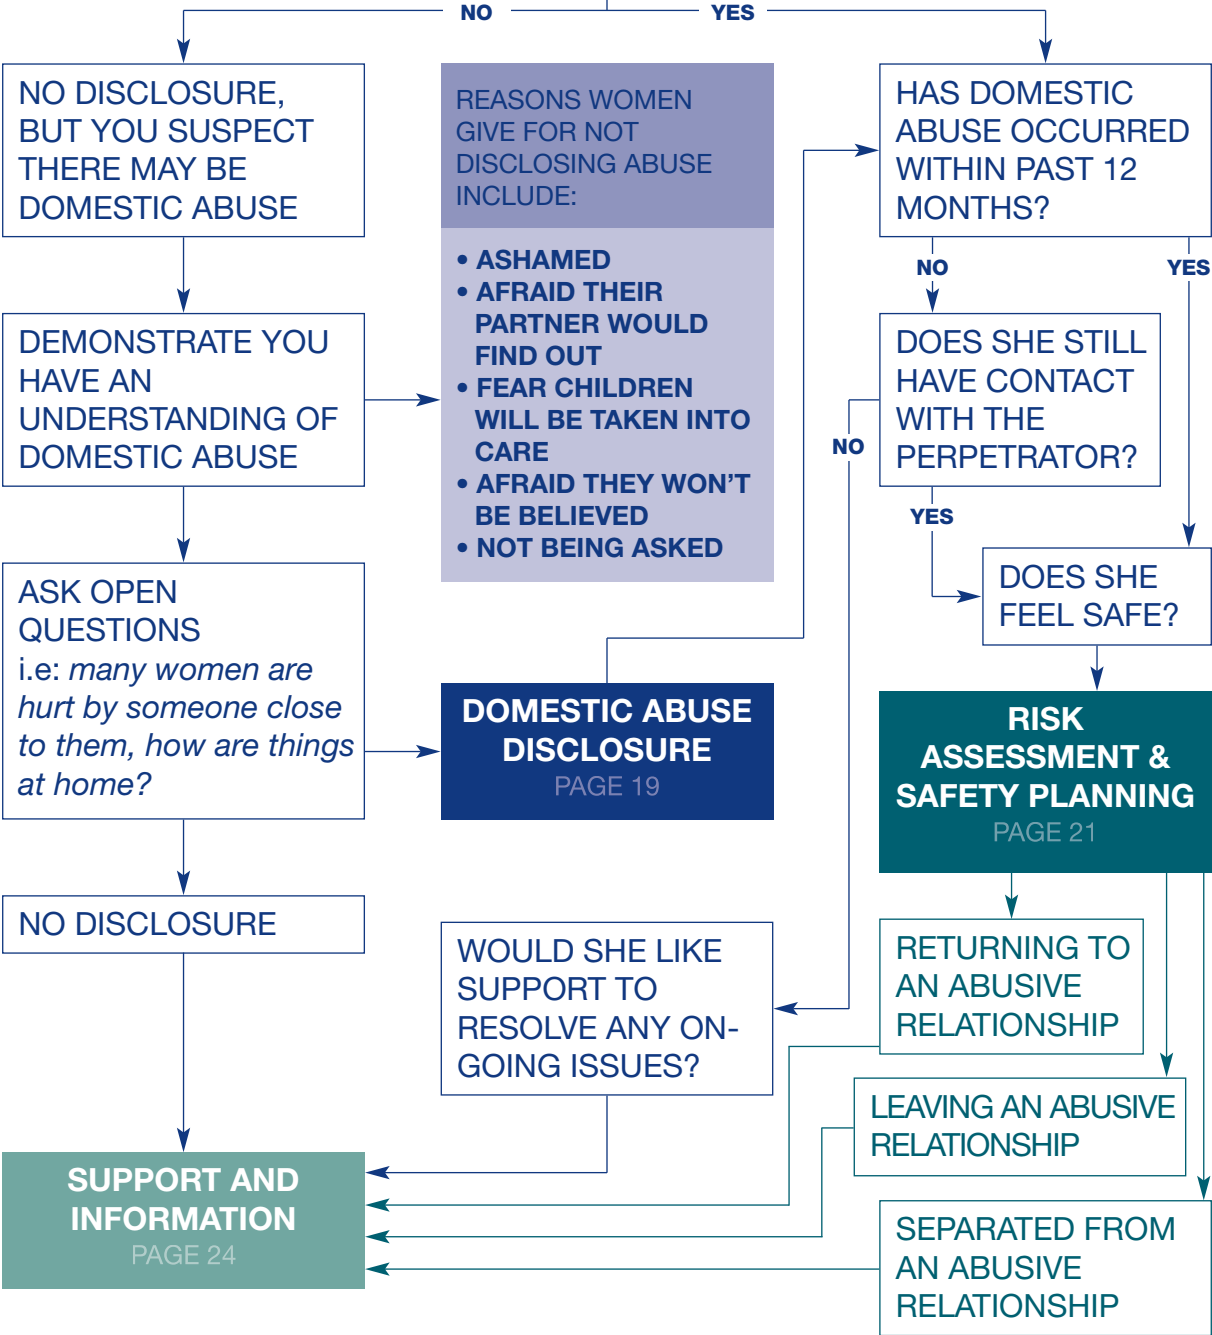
NO

YES

NO DISCLOSURE, BUT YOU SUSPECT THERE MAY BE DOMESTIC ABUSE

REASONS WOMEN GIVE FOR NOT DISCLOSING ABUSE INCLUDE:

• ASHAMED
• AFRAID THEIR PARTNER WOULD FIND OUT
• FEAR CHILDREN WILL BE TAKEN INTO CARE
• AFRAID THEY WON'T BE BELIEVED
• NOT BEING ASKED

HAS DOMESTIC ABUSE OCCURRED WITHIN PAST 12 MONTHS?

NO

YES

DEMONSTRATE YOU HAVE AN UNDERSTANDING OF DOMESTIC ABUSE

DOES SHE STILL HAVE CONTACT WITH THE PERPETRATOR?

NO

YES

DOES SHE FEEL SAFE?

ASK OPEN QUESTIONS
i.e: *many women are hurt by someone close to them, how are things at home?*

DOMESTIC ABUSE DISCLOSURE
PAGE 19

RISK ASSESSMENT & SAFETY PLANNING
PAGE 21

NO DISCLOSURE

WOULD SHE LIKE SUPPORT TO RESOLVE ANY ONGOING ISSUES?

RETURNING TO AN ABUSIVE RELATIONSHIP

LEAVING AN ABUSIVE RELATIONSHIP

SUPPORT AND INFORMATION
PAGE 24

SEPARATED FROM AN ABUSIVE RELATIONSHIP